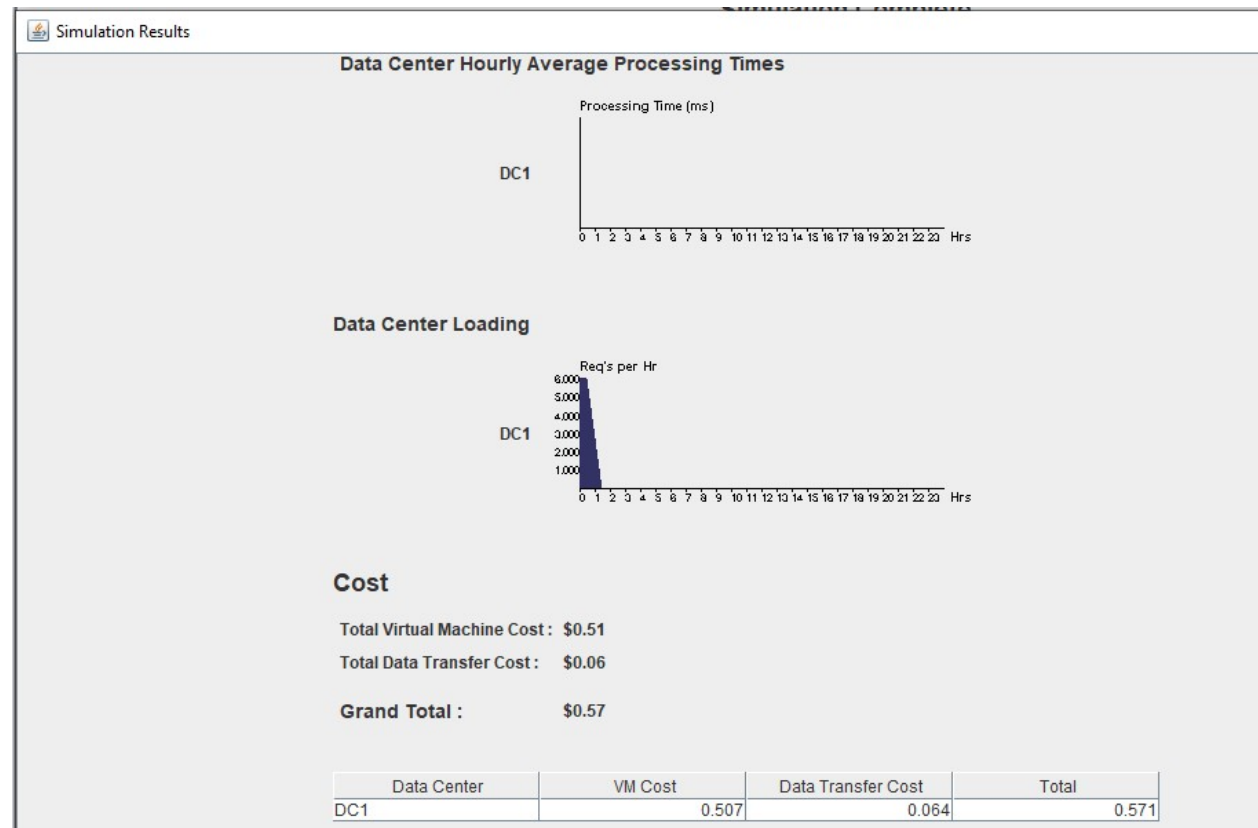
Simulation Results

Data Center Hourly Average Processing Times

Processing Time (ms)

DC1

0 1 2 3 4 5 6 7 8 9 10 11 12 13 14 15 16 17 18 19 20 21 22 23 Hrs

Data Center Loading

Req's per Hr

6,000
5,000
4,000
3,000
2,000
1,000

DC1

0 1 2 3 4 5 6 7 8 9 10 11 12 13 14 15 16 17 18 19 20 21 22 23 Hrs

Cost

Total Virtual Machine Cost : $0.51

Total Data Transfer Cost : $0.06

Grand Total : $0.57

| Data Center | VM Cost | Data Transfer Cost | Total |
|---|---|---|---|
| DC1 | 0.507 | 0.064 | 0.571 |